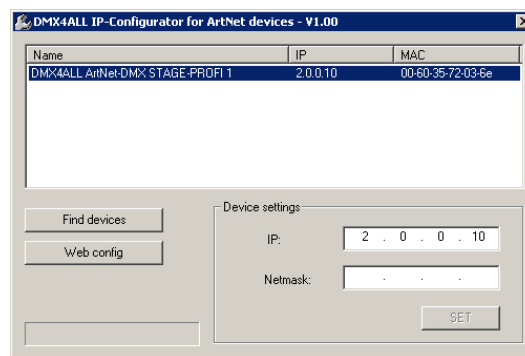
DMX4ALL IP-Configurator for ArtNet devices - V1.00

| Name | IP | MAC |
|---|---|---|
| DMX4ALL ArtNet-DMX STAGE-PROFI 1 | 2.0.0.10 | 00-60-35-72-03-6e |

Find devices

Web config

Device settings

IP: 2 . 0 . 0 . 10

Netmask: . . .

SET